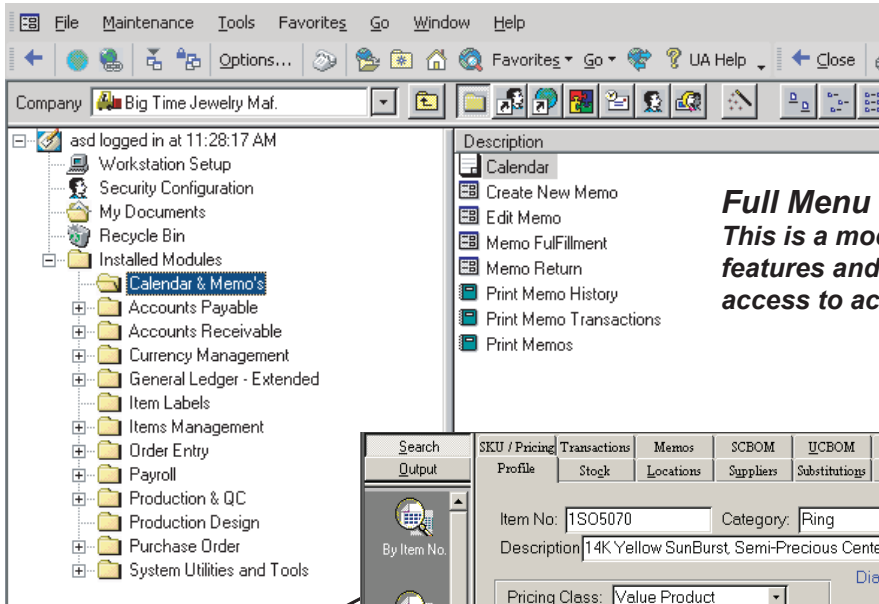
File Maintenance Tools Favorites Go Window Help

Options... Favorites Go UA Help Close

Company Big Time Jewelry Maf.

asd logged in at 11:28:17 AM
Workstation Setup
Security Configuration
My Documents
Recycle Bin
Installed Modules
Calendar & Memo's
Accounts Payable
Accounts Receivable
Currency Management
General Ledger - Extended
Item Labels
Items Management
Order Entry
Payroll
Production & QC
Production Design
Purchase Order
System Utilities and Tools

Description
Calendar
Create New Memo
Edit Memo
Memo FulFillment
Memo Return
Print Memo History
Print Memo Transactions
Print Memos

Full Menu
This is a mod
features and
access to ac

Search
Output
By Item No.

SKU / Pricing Transactions Memos SCBOM UCBOM
Profile Stock Locations Suppliers Substitutions

Item No: 1SO5070 Category: Ring
Description 14K Yellow SunBurst, Semi-Precious Cente
Dia
Pricing Class: Value Product